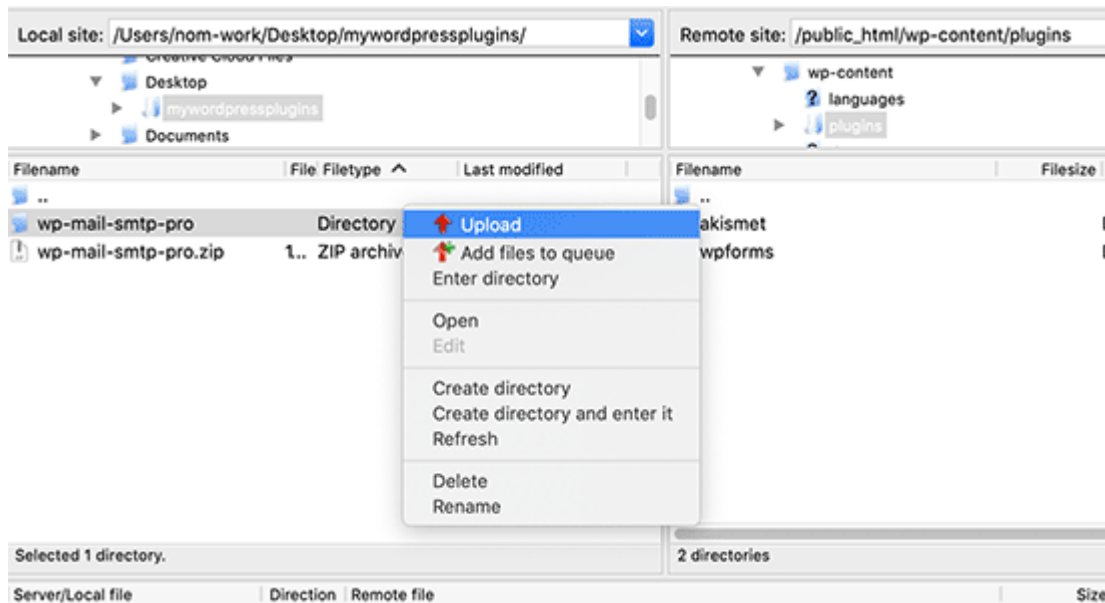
Local site: /Users/nom-work/Desktop/mywordpressplugins/

Desktop
mywordpressplugins
Documents

Remote site: /public_html/wp-content/plugins

wp-content
languages
plugins

| Filename | File | Filetype | Last modified |
|---|---|---|---|
| .. | | | |
| wp-mail-smtp-pro | | Directory | |
| wp-mail-smtp-pro.zip | 1... | ZIP archiv | |

Upload
Add files to queue
Enter directory

Open
Edit

Create directory
Create directory and enter it
Refresh

Delete
Rename

| Filename | Filesize |
|---|---|
| .. | |
| akismet | |
| wpforms | |

Selected 1 directory.

2 directories

Server/Local file | Direction | Remote file | Size